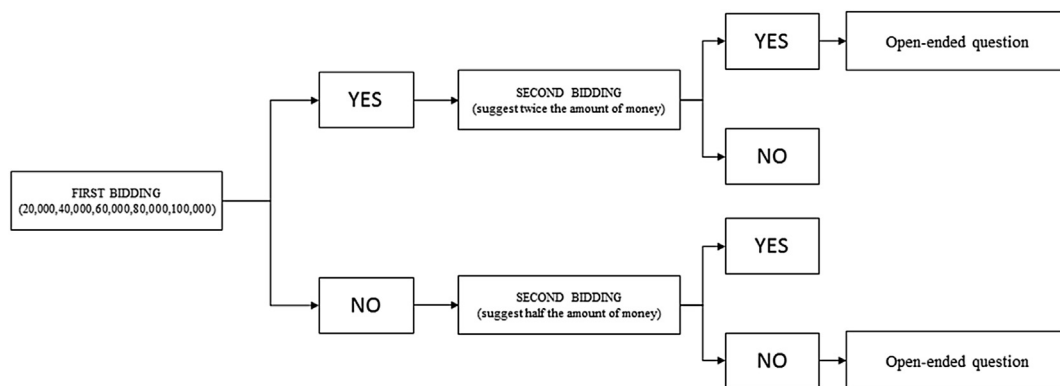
FIRST BIDDING
(20,000,40,000,60,000,80,000,100,000)

YES

SECOND BIDDING
(suggest twice the amount of money)

YES

Open-ended question

NO

NO

SECOND BIDDING
(suggest half the amount of money)

YES

NO

Open-ended question